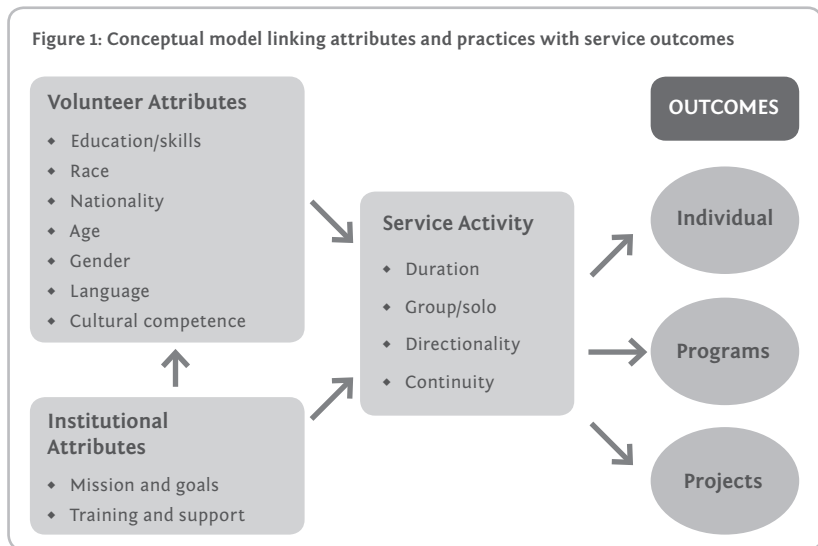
Figure 1: Conceptual model linking attributes and practices with service outcomes

Volunteer Attributes
- Education/skills
- Race
- Nationality
- Age
- Gender
- Language
- Cultural competence

Institutional Attributes
- Mission and goals
- Training and support

Service Activity
- Duration
- Group/solo
- Directionality
- Continuity

OUTCOMES

Individual

Programs

Projects